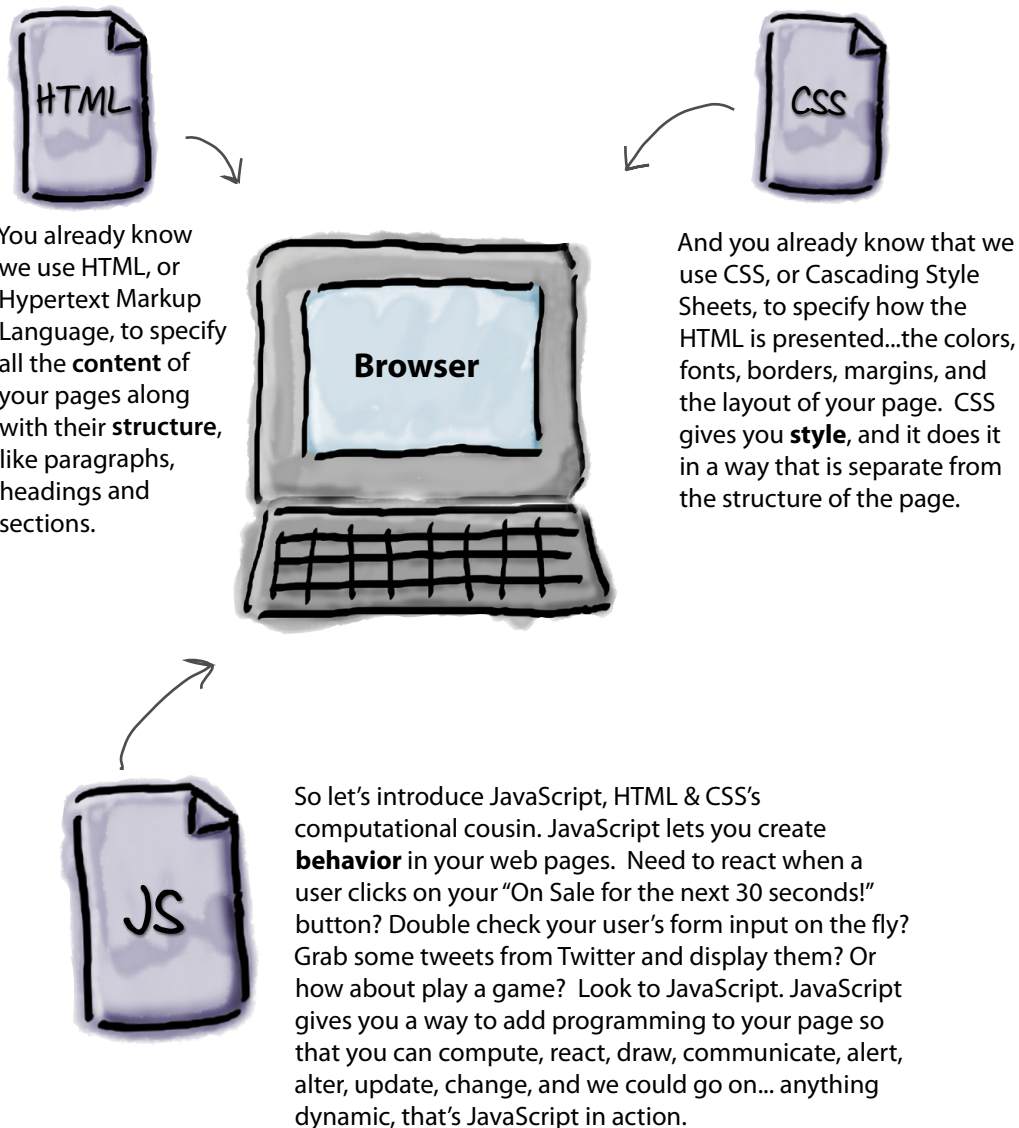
HTML

CSS

You already know we use HTML, or Hypertext Markup Language, to specify all the **content** of your pages along with their **structure**, like paragraphs, headings and sections.

Browser

And you already know that we use CSS, or Cascading Style Sheets, to specify how the HTML is presented...the colors, fonts, borders, margins, and the layout of your page. CSS gives you **style**, and it does it in a way that is separate from the structure of the page.

JS

So let's introduce JavaScript, HTML & CSS's computational cousin. JavaScript lets you create **behavior** in your web pages. Need to react when a user clicks on your "On Sale for the next 30 seconds!" button? Double check your user's form input on the fly? Grab some tweets from Twitter and display them? Or how about play a game? Look to JavaScript. JavaScript gives you a way to add programming to your page so that you can compute, react, draw, communicate, alert, alter, update, change, and we could go on... anything dynamic, that's JavaScript in action.